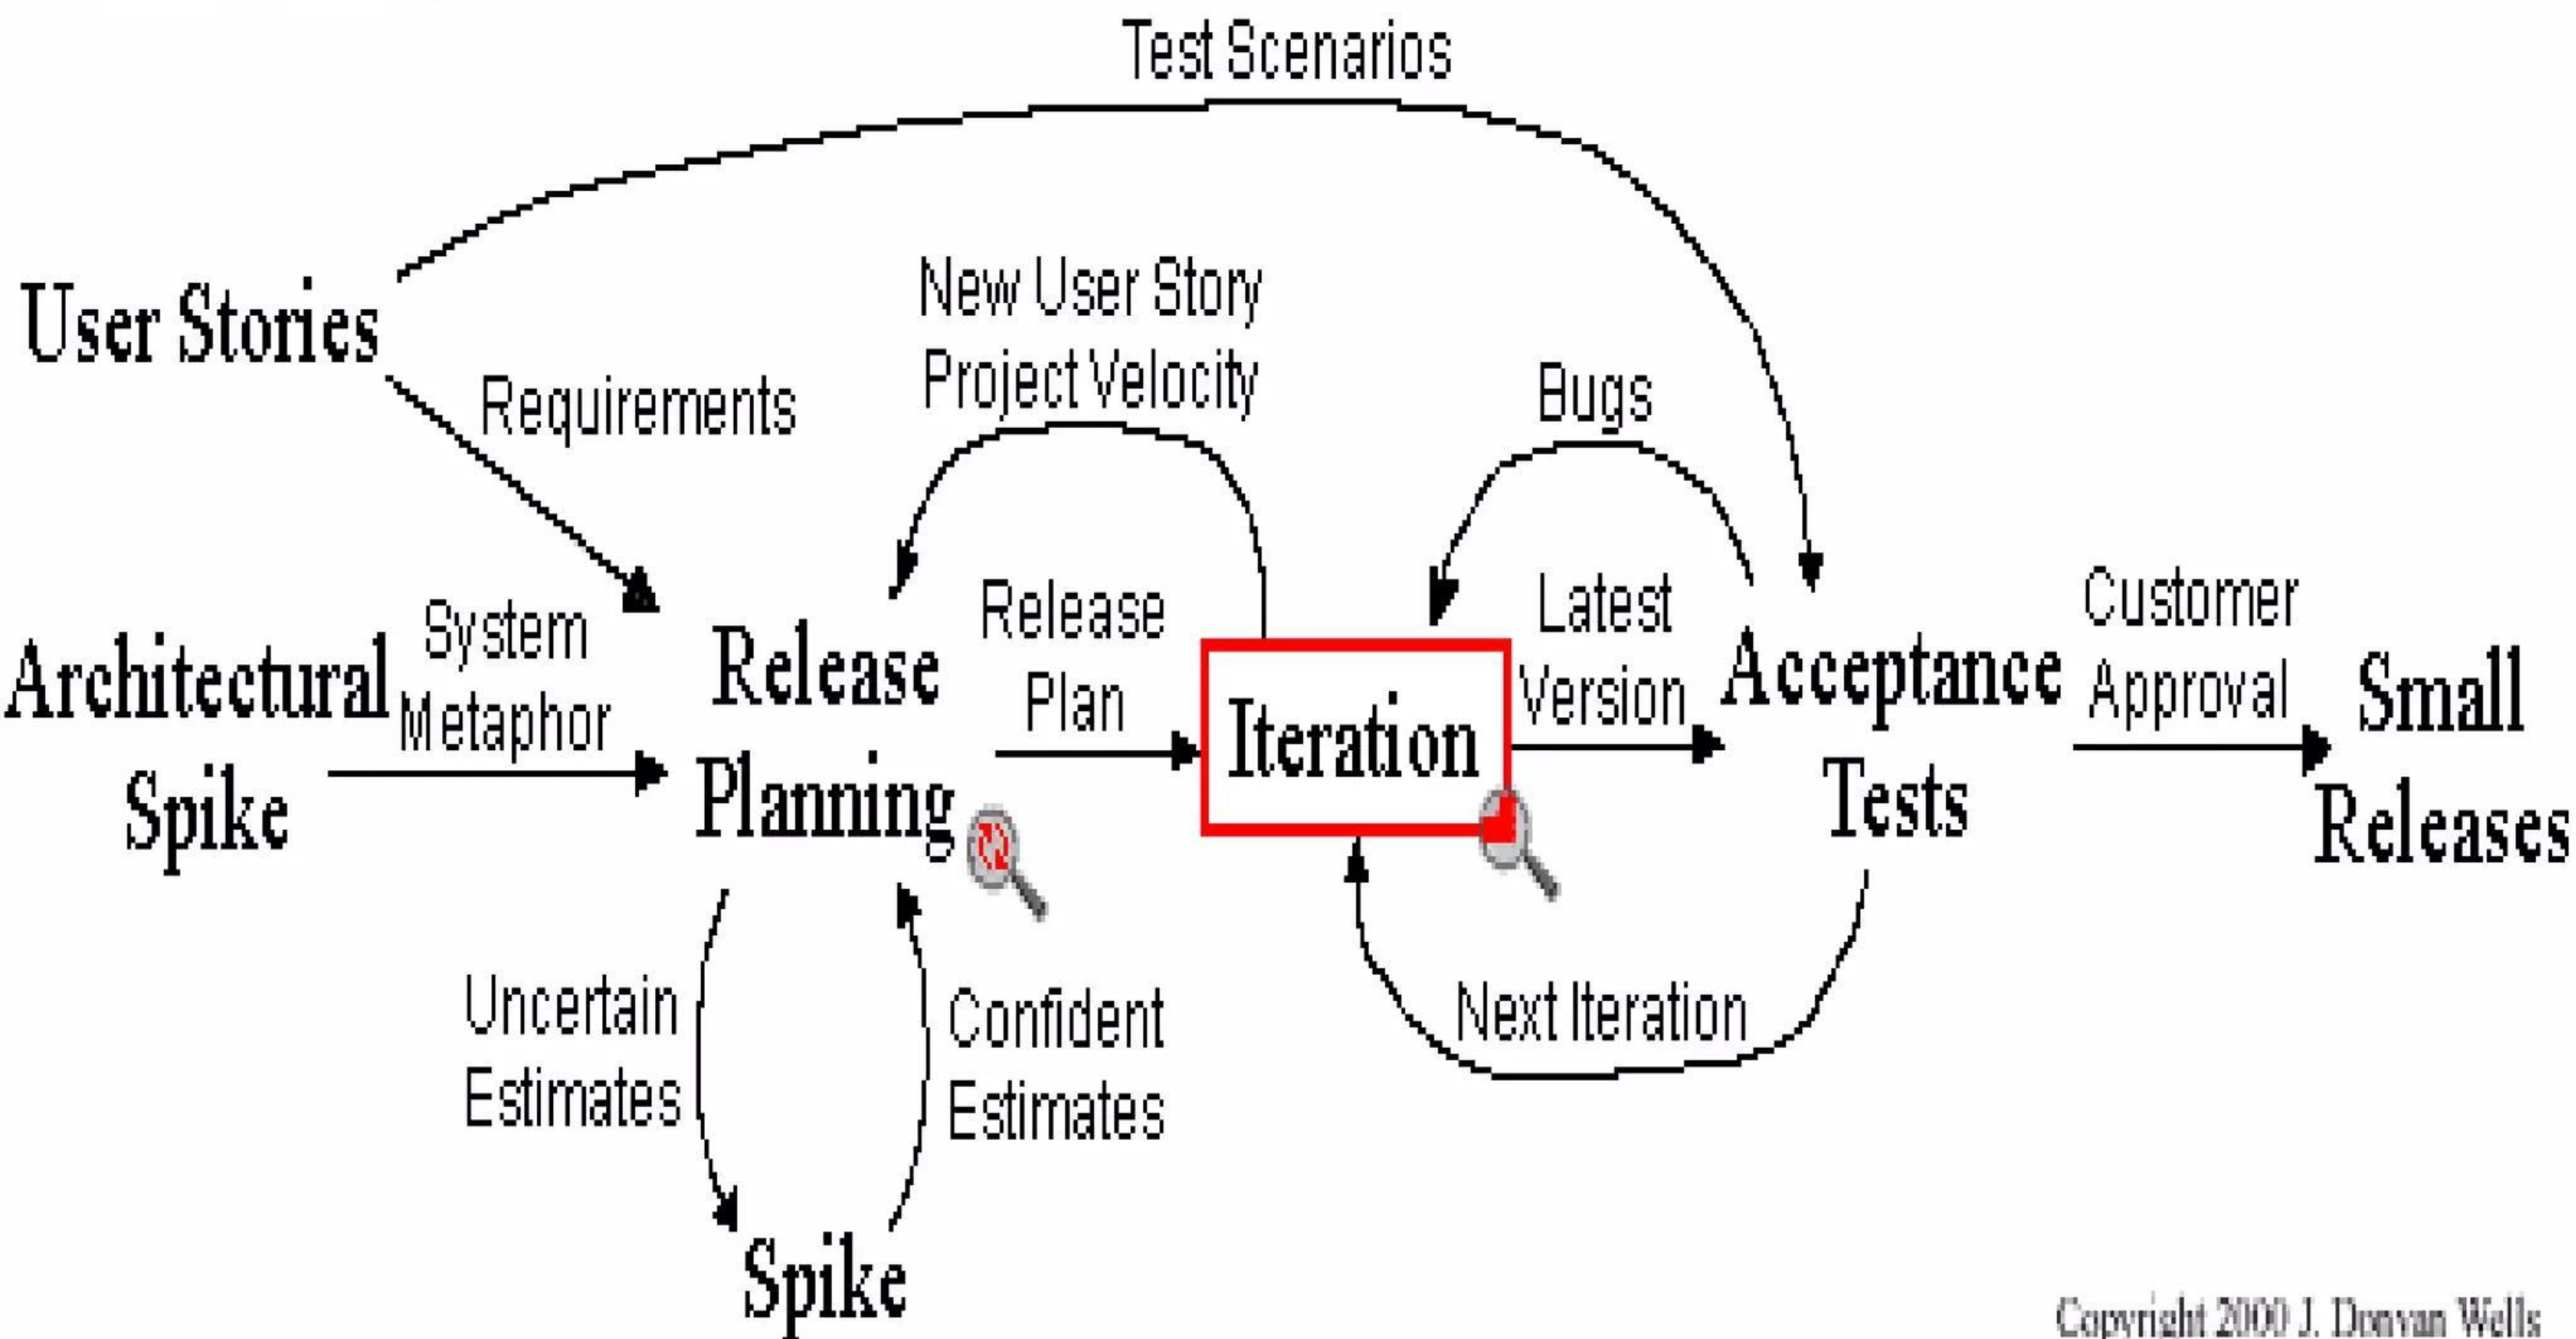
Test Scenarios

User Stories

Requirements

New User Story
Project Velocity

Bugs

Architectural Spike

System Metaphor

Release Planning

Release Plan

Iteration

Latest Version

Acceptance Tests

Customer Approval

Small Releases

Uncertain Estimates

Confident Estimates

Next Iteration

Spike

Copyright 2000 J. Donvan Wells